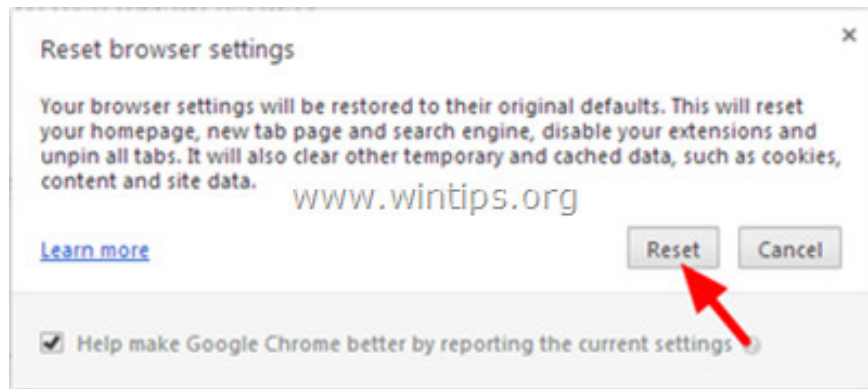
Reset browser settings

×

Your browser settings will be restored to their original defaults. This will reset your homepage, new tab page and search engine, disable your extensions and unpin all tabs. It will also clear other temporary and cached data, such as cookies, content and site data.

www.wintips.org

Learn more

Reset

Cancel

Help make Google Chrome better by reporting the current settings